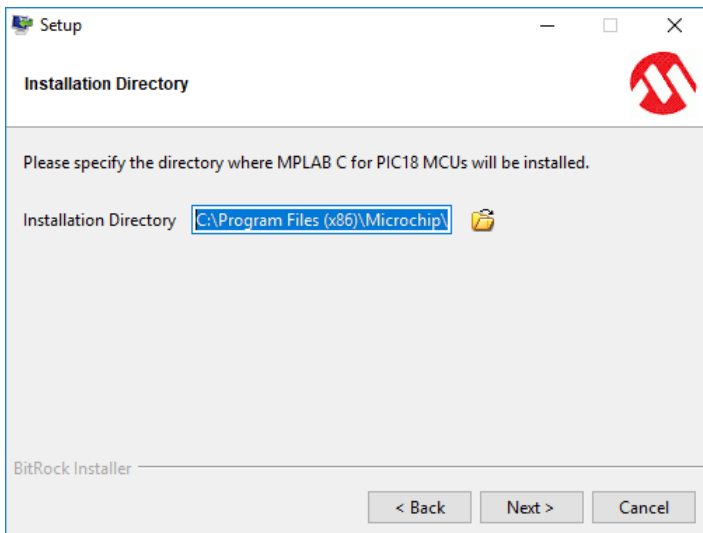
Setup

Installation Directory

Please specify the directory where MPLAB C for PIC18 MCUs will be installed.

Installation Directory C:\Program Files (x86)\Microchip\

BitRock Installer

< Back Next > Cancel